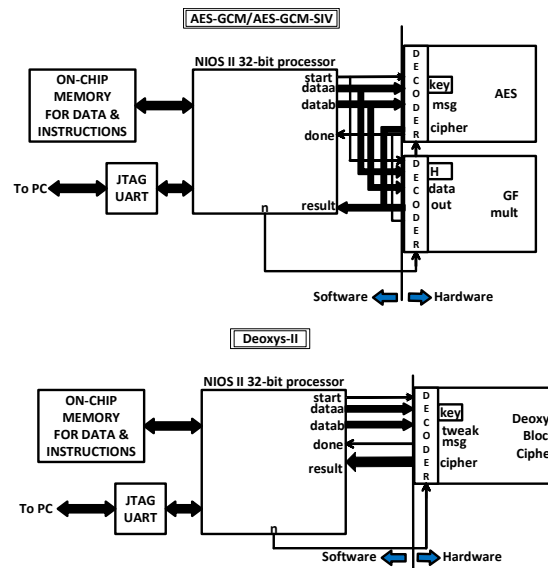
AES-GCM/AES-GCM-SIV

NIOS II 32-bit processor

ON-CHIP MEMORY FOR DATA & INSTRUCTIONS

start
dataa
datab
done
result
n

DECODER

key
msg
cipher

AES

To PC

JTAG UART

DECODER

H
data
out

GF mult

Software

Hardware

Deoxys-II

NIOS II 32-bit processor

ON-CHIP MEMORY FOR DATA & INSTRUCTIONS

start
dataa
datab
done
result
n

DECODER

key
tweak
msg
cipher

Deoxy
Bloc
Ciphe

To PC

JTAG UART

Software

Hardware